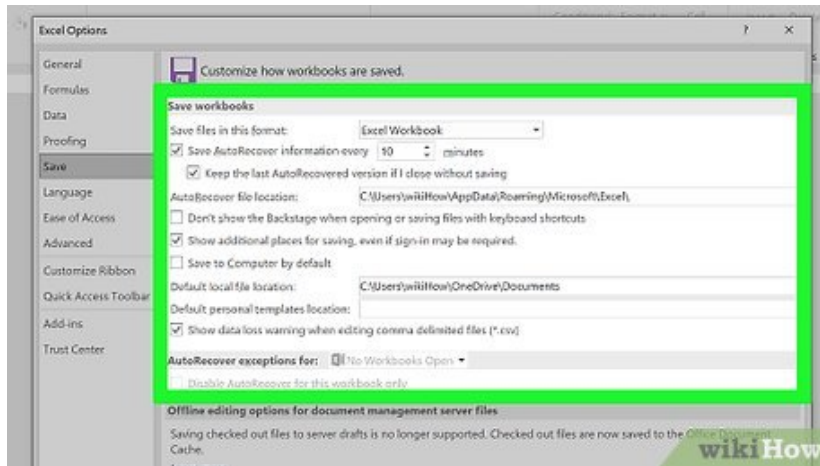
Excel Options

?

×

General
Formulas
Data
Proofing
Save
Language
Ease of Access
Advanced
Customize Ribbon
Quick Access Toolbar
Add-ins
Trust Center

Customize how workbooks are saved.

Save workbooks

Save files in this format: Excel Workbook

Save AutoRecover information every 10 minutes

Keep the last AutoRecovered version if I close without saving

AutoRecover file location: C:\Users\wikiHow\AppData\Roaming\Microsoft\Excel\

Don't show the Backstage when opening or saving files with keyboard shortcuts

Show additional places for saving, even if sign-in may be required.

Save to Computer by default

Default local file location: C:\Users\wikiHow\OneDrive\Documents

Default personal templates location:

Show data loss warning when editing comma delimited files (*.csv)

AutoRecover exceptions for: No Workbooks Open

Disable AutoRecover for this workbook only

Offline editing options for document management server files

Saving checked out files to server drafts is no longer supported. Checked out files are now saved to the Office Document Cache.

wikiHow